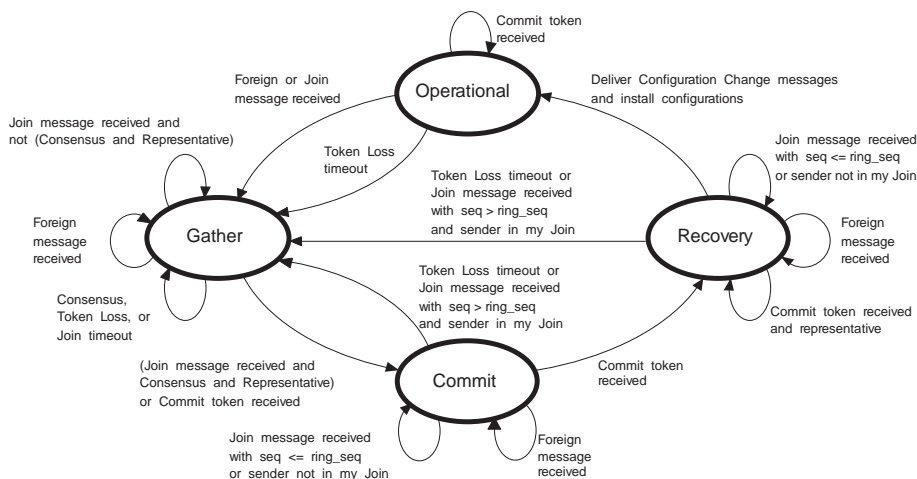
Commit token received

Operational

Foreign or Join message received

Deliver Configuration Change messages and install configurations

Join message received and not (Consensus and Representative)

Token Loss timeout

Join message received with seq <= ring_seq or sender not in my Join

Token Loss timeout or Join message received with seq > ring_seq and sender in my Join

Foreign message received

Gather

Recovery

Foreign message received

Token Loss timeout or Join message received with seq > ring_seq and sender in my Join

Consensus, Token Loss, or Join timeout

Commit token received and representative

(Join message received and Consensus and Representative) or Commit token received

Commit

Commit token received

Join message received with seq <= ring_seq or sender not in my Join

Foreign message received